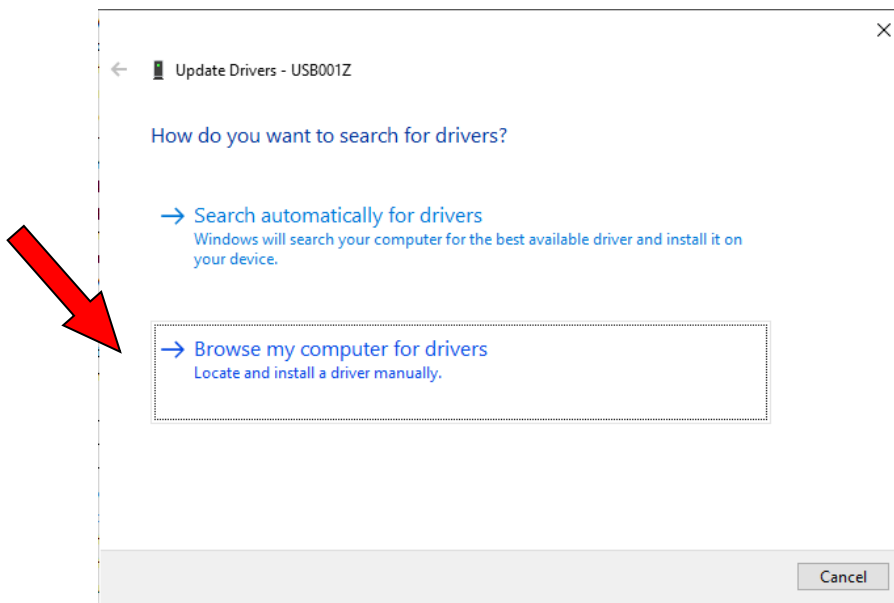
Update Drivers - USB001Z

How do you want to search for drivers?

→ Search automatically for drivers
Windows will search your computer for the best available driver and install it on your device.

→ Browse my computer for drivers
Locate and install a driver manually.

Cancel